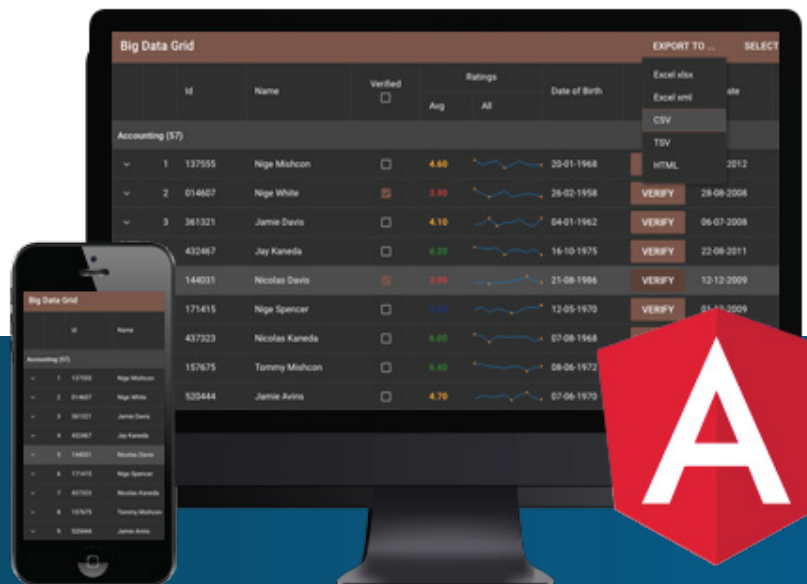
Big Data Grid

EXPORT TO ... SELECT

Excel xlsx
Excel xml
CSV
TSV
HTML

| | | Id | Name | Verified | Ratings Avg | Ratings All | Date of Birth | | ate |
|---|---|---|---|---|---|---|---|---|---|
| Accounting (57) | | | | | | | | | |
| ⌄ | 1 | 137555 | Nige Mishcon | ☐ | 4.60 | | 20-01-1968 | | 2012 |
| ⌄ | 2 | 014607 | Nige White | ☑ | 3.90 | | 26-02-1958 | VERIFY | 28-08-2008 |
| ⌄ | 3 | 361321 | Jamie Davis | ☐ | 4.10 | | 04-01-1962 | VERIFY | 06-07-2008 |
| | | 432467 | Jay Kaneda | ☐ | 6.20 | | 16-10-1975 | VERIFY | 22-08-2011 |
| | | 144031 | Nicolas Davis | ☑ | 3.80 | | 21-08-1986 | VERIFY | 12-12-2009 |
| | | 171415 | Nige Spencer | ☐ | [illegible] | | 12-05-1970 | VERIFY | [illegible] |
| | | 437323 | Nicolas Kaneda | ☐ | 6.00 | | 07-08-1968 | | |
| | | 157675 | Tommy Mishcon | ☐ | 6.40 | | 08-06-1972 | | |
| | | 520444 | Jamie Avins | ☐ | 4.70 | | 07-06-1970 | | |

Big Data Grid

| | | Id | Name |
|---|---|---|---|
| Accounting (57) | | | |
| ⌄ | 1 | 137555 | Nige Mishcon |
| ⌄ | 2 | 014607 | Nige White |
| ⌄ | 3 | 361321 | Jamie Davis |
| ⌄ | 4 | 432467 | Jay Kaneda |
| ⌄ | 5 | 144031 | Nicolas Davis |
| ⌄ | 6 | 171415 | Nige Spencer |
| ⌄ | 7 | 437323 | Nicolas Kaneda |
| ⌄ | 8 | 157675 | Tommy Mishcon |
| ⌄ | 9 | 520444 | Jamie Avins |

A